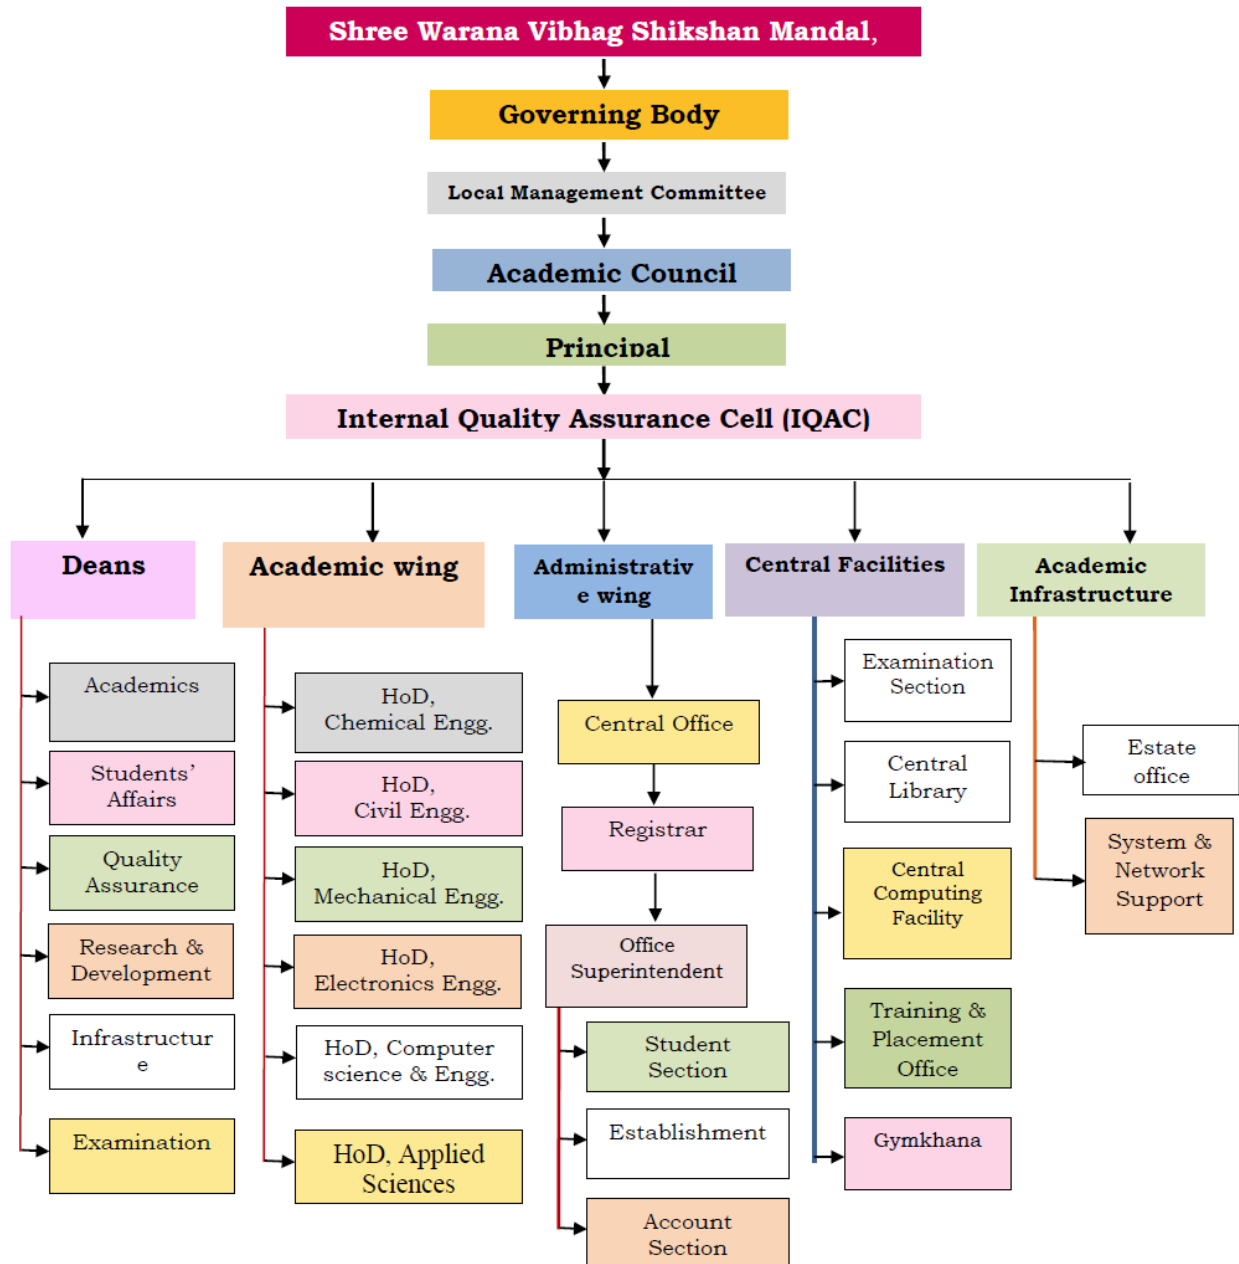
Shree Warana Vibhag Shikshan Mandal,

Governing Body

Local Management Committee

Academic Council

Principal

Internal Quality Assurance Cell (IQAC)

Deans

Academics

Students' Affairs

Quality Assurance

Research & Development

Infrastructur e

Examination

Academic wing

HoD, Chemical Engg.

HoD, Civil Engg.

HoD, Mechanical Engg.

HoD, Electronics Engg.

HoD, Computer science & Engg.

HoD, Applied Sciences

Administrativ e wing

Central Office

Registrar

Office Superintendent

Student Section

Establishment

Account Section

Central Facilities

Examination Section

Central Library

Central Computing Facility

Training & Placement Office

Gymkhana

Academic Infrastructure

Estate office

System & Network Support